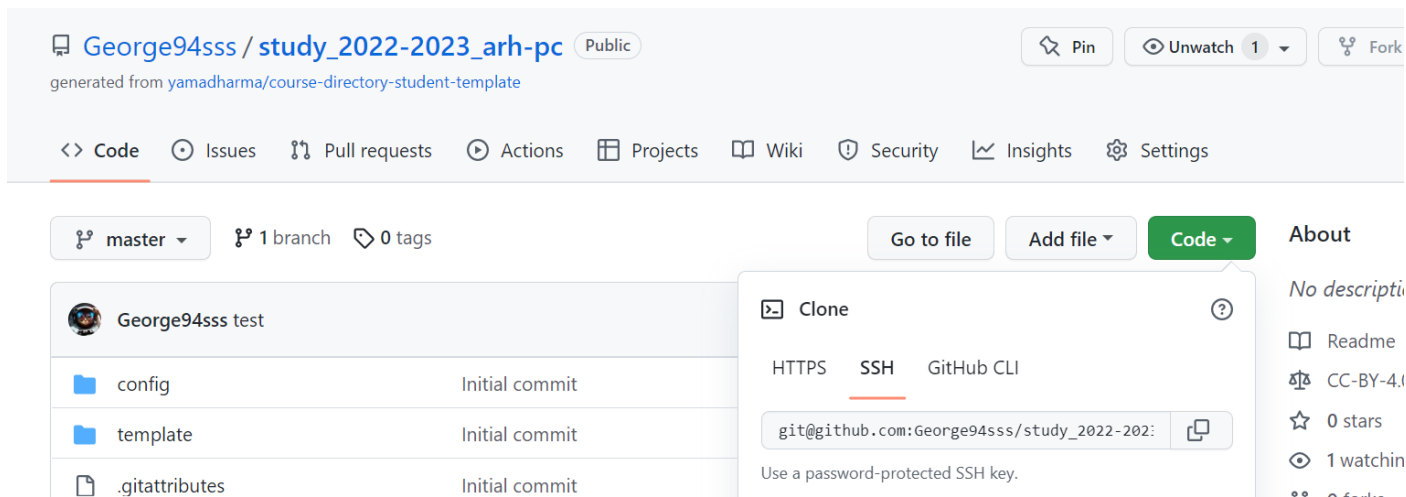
George94sss / study_2022-2023_arh-pc Public

generated from yamadharma/course-directory-student-template

Pin Unwatch 1 Fork

Code Issues Pull requests Actions Projects Wiki Security Insights Settings

master 1 branch 0 tags

Go to file Add file Code

About

No descripti

George94sss test

config Initial commit

template Initial commit

.gitattributes Initial commit

Clone

HTTPS SSH GitHub CLI

git@github.com:George94sss/study_2022-2023

Use a password-protected SSH key.

Readme

CC-BY-4.0

0 stars

1 watchin

0 forks